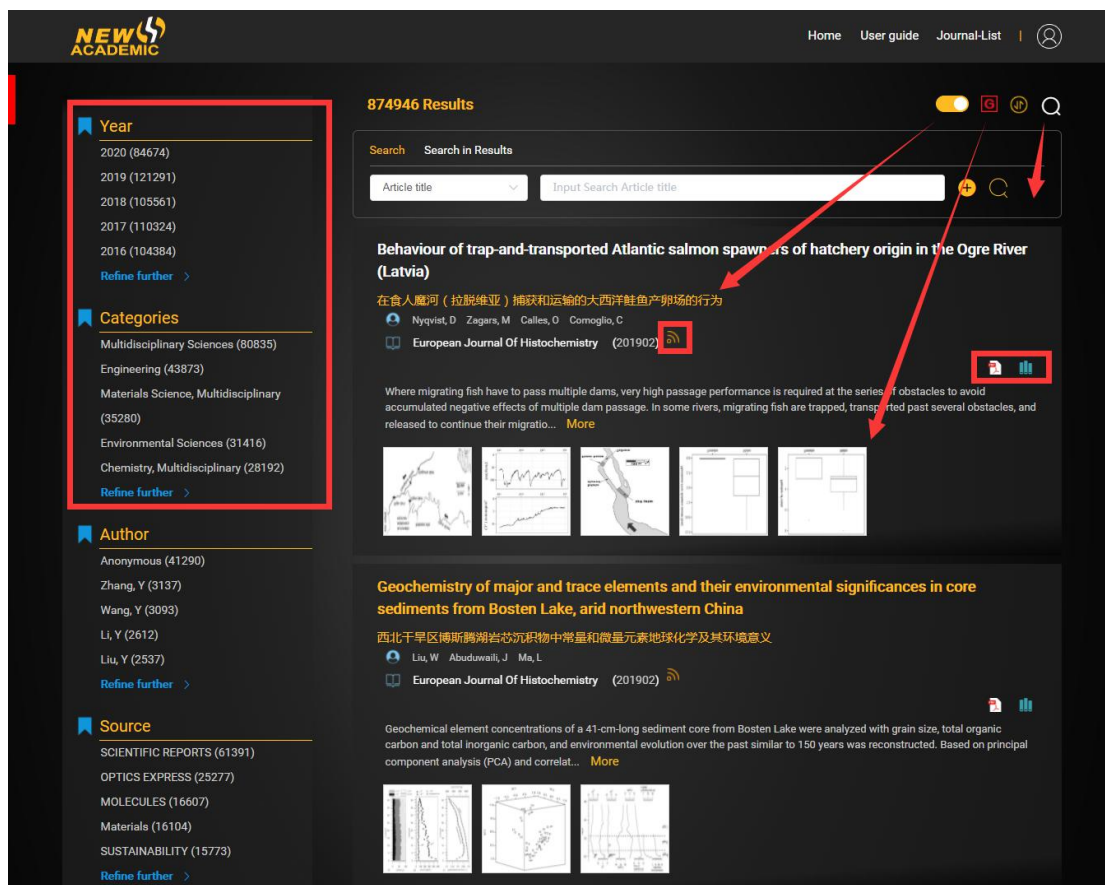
NEW ACADEMIC

Home User guide Journal-List

Year
2020 (84674)
2019 (121291)
2018 (105561)
2017 (110324)
2016 (104384)
Refine further

Categories
Multidisciplinary Sciences (80835)
Engineering (43873)
Materials Science, Multidisciplinary (35280)
Environmental Sciences (31416)
Chemistry, Multidisciplinary (28192)
Refine further

Author
Anonymous (41290)
Zhang, Y (3137)
Wang, Y (3093)
Li, Y (2612)
Liu, Y (2537)
Refine further

Source
SCIENTIFIC REPORTS (61391)
OPTICS EXPRESS (25277)
MOLECULES (16607)
Materials (16104)
SUSTAINABILITY (15773)
Refine further

874946 Results

Search Search in Results

Article title
Input Search Article title

Behaviour of trap-and-transported Atlantic salmon spawners of hatchery origin in the Ogre River (Latvia)

在食人魔河（拉脱维亚）捕获和运输的大西洋鲑鱼产卵场的行为

Nyqvist, D Zagars, M Calles, O Comoglio, C

European Journal Of Histochemistry (201902)

Where migrating fish have to pass multiple dams, very high passage performance is required at the series of obstacles to avoid accumulated negative effects of multiple dam passage. In some rivers, migrating fish are trapped, transported past several obstacles, and released to continue their migratio... More

Geochemistry of major and trace elements and their environmental significances in core sediments from Bosten Lake, arid northwestern China

西北干旱区博斯腾湖岩芯沉积物中常量和微量元素地球化学及其环境意义

Liu, W Abuduwaili, J Ma, L

European Journal Of Histochemistry (201902)

Geochemical element concentrations of a 41-cm-long sediment core from Bosten Lake were analyzed with grain size, total organic carbon and total inorganic carbon, and environmental evolution over the past similar to 150 years was reconstructed. Based on principal component analysis (PCA) and correlat... More